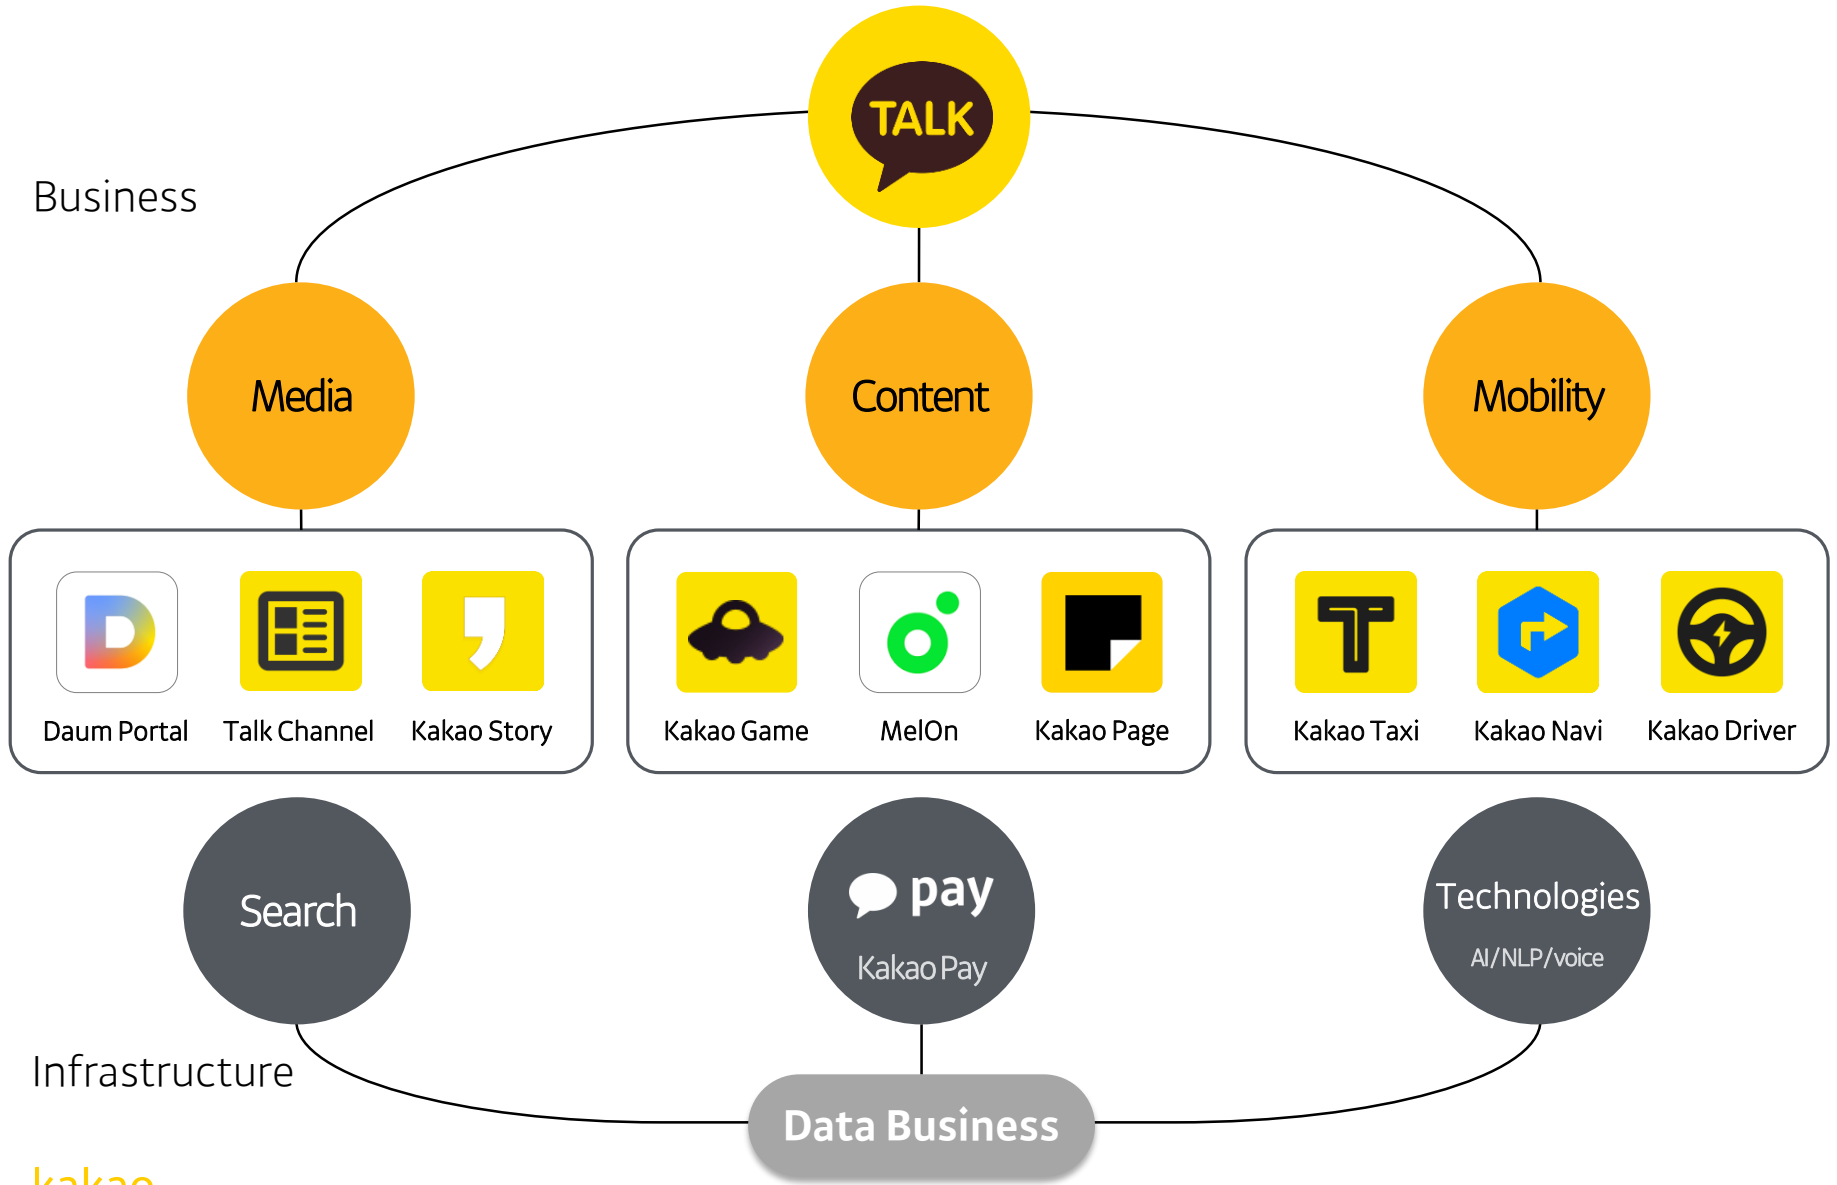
TALK

Business

Media

Content

Mobility

Daum Portal
Talk Channel
Kakao Story

Kakao Game
MelOn
Kakao Page

Kakao Taxi
Kakao Navi
Kakao Driver

Search

pay
Kakao Pay

Technologies
AI/NLP/voice

Infrastructure

Data Business

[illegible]